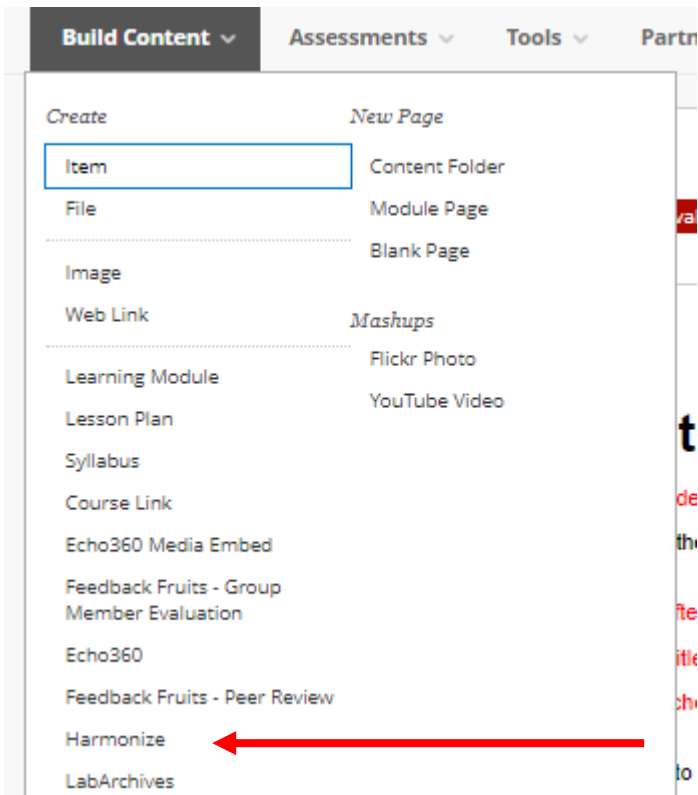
Build Content Assessments Tools Partn

Create
Item
File
Image
Web Link
Learning Module
Lesson Plan
Syllabus
Course Link
Echo360 Media Embed
Feedback Fruits - Group Member Evaluation
Echo360
Feedback Fruits - Peer Review
Harmonize
LabArchives

New Page
Content Folder
Module Page
Blank Page

Mashups
Flickr Photo
YouTube Video

va
t
de
the
fte
itle
ch
to